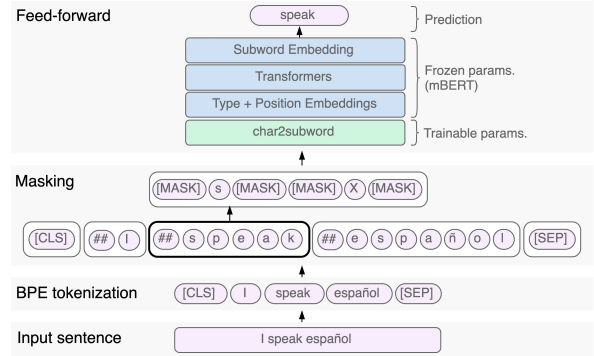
Feed-forward

speak

Prediction

Subword Embedding

Transformers

Type + Position Embeddings

Frozen params. (mBERT)

char2subword

Trainable params.

Masking

[MASK] s [MASK] [MASK] X [MASK]

[CLS] ## I ## s p e a k ## e s p a ñ o l [SEP]

BPE tokenization

[CLS] I speak español [SEP]

Input sentence

I speak español